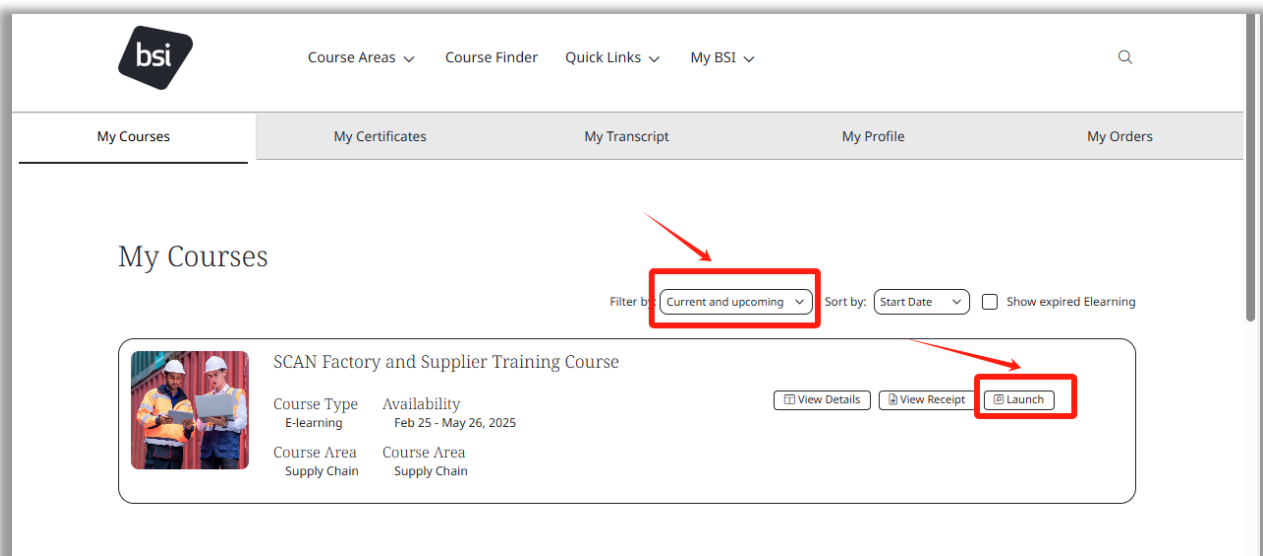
bsi

Course Areas Course Finder Quick Links My BSI

My Courses | My Certificates | My Transcript | My Profile | My Orders

My Courses

Filter by: Current and upcoming Sort by: Start Date Show expired Elearning

SCAN Factory and Supplier Training Course

Course Type
E-learning

Availability
Feb 25 - May 26, 2025

Course Area
Supply Chain

Course Area
Supply Chain

View Details View Receipt Launch